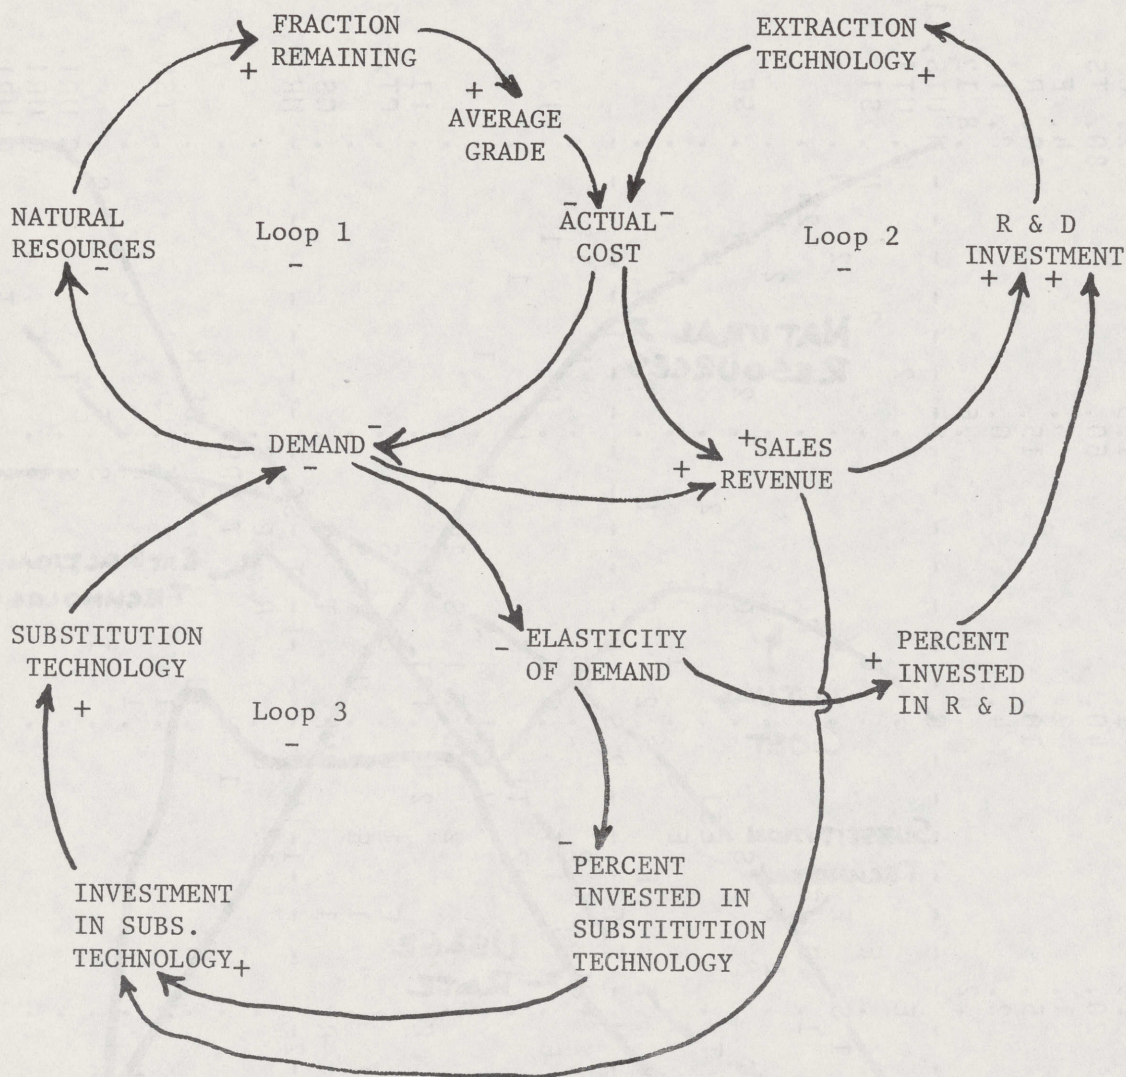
FRACTION REMAINING
+
+
AVERAGE GRADE
EXTRACTION TECHNOLOGY
+
NATURAL RESOURCES
-
Loop 1
-
-
ACTUAL COST
-
Loop 2
-
R & D INVESTMENT
+ +
DEMAND
-
-
+
SALES REVENUE
+
SUBSTITUTION TECHNOLOGY
+
Loop 3
-
-
ELASTICITY OF DEMAND
+
PERCENT INVESTED IN R & D
-
PERCENT INVESTED IN SUBSTITUTION TECHNOLOGY
INVESTMENT IN SUBS. TECHNOLOGY
+